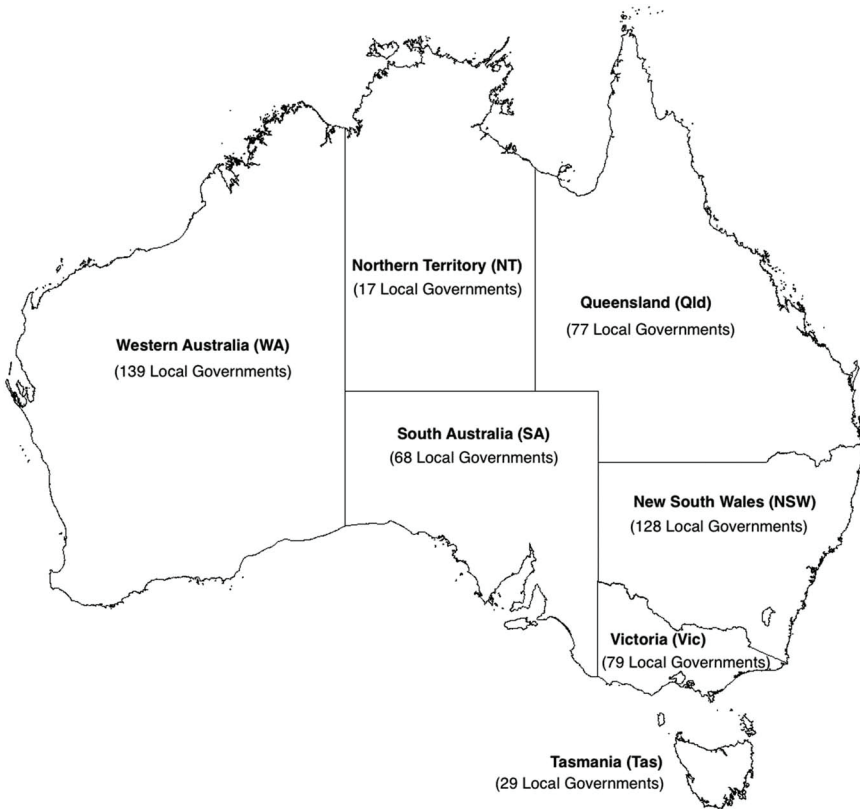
Northern Territory (NT)
(17 Local Governments)

Queensland (Qld)
(77 Local Governments)

Western Australia (WA)
(139 Local Governments)

South Australia (SA)
(68 Local Governments)

New South Wales (NSW)
(128 Local Governments)

Victoria (Vic)
(79 Local Governments)

Tasmania (Tas)
(29 Local Governments)